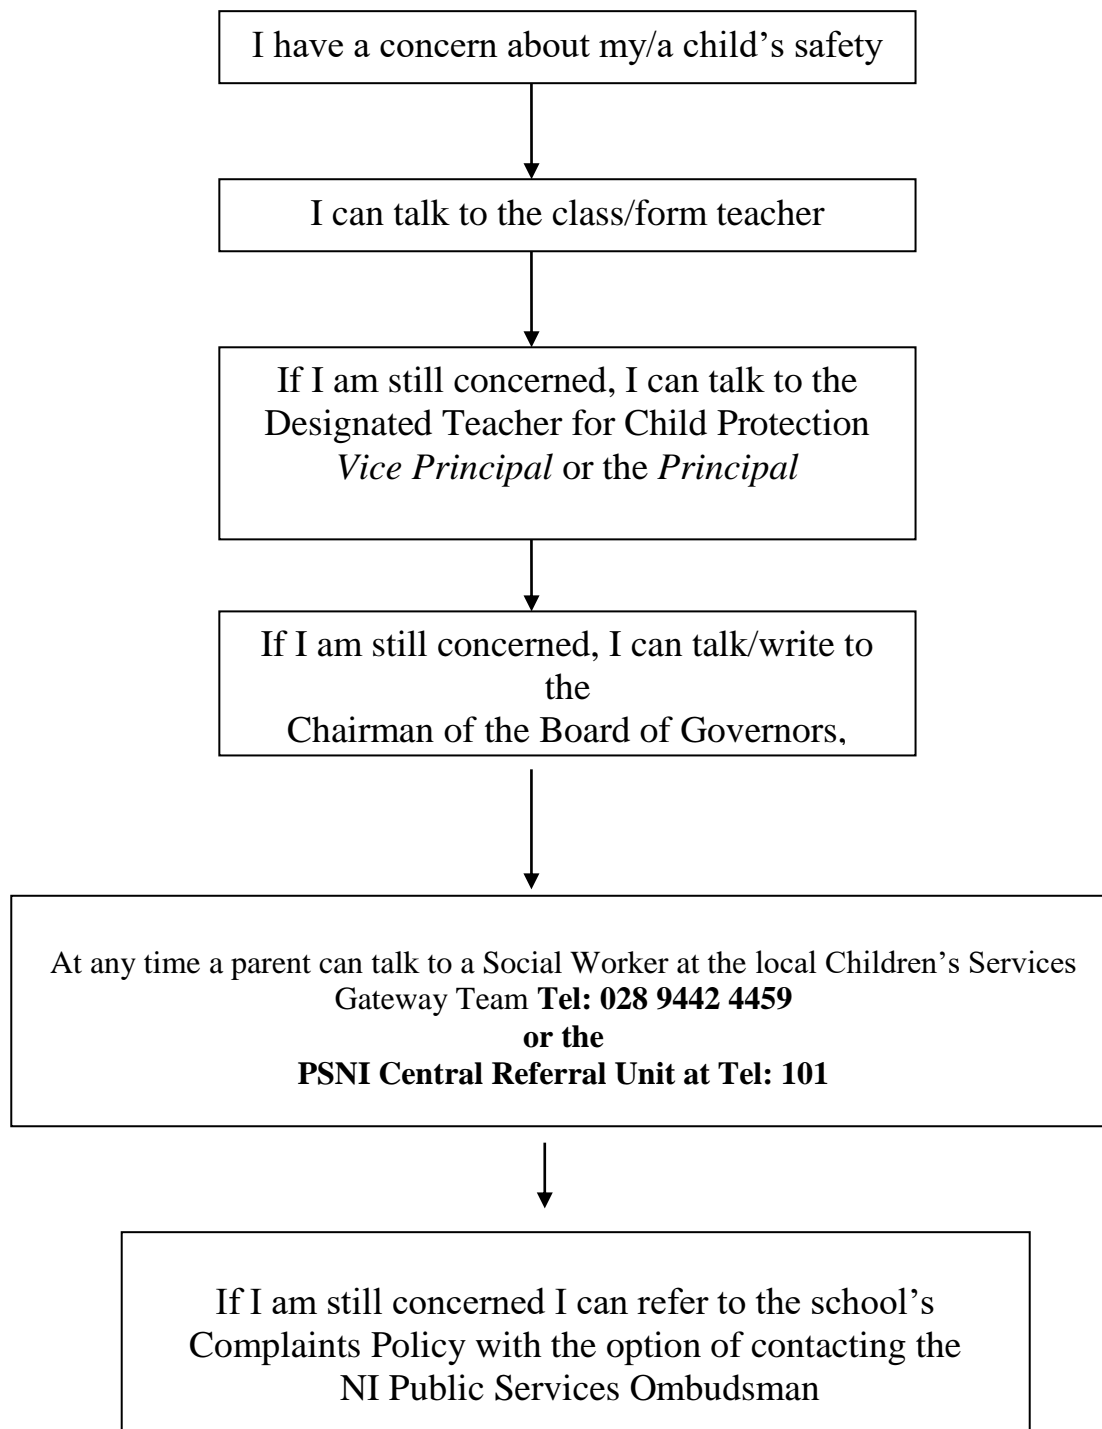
I have a concern about my/a child's safety

I can talk to the class/form teacher

If I am still concerned, I can talk to the Designated Teacher for Child Protection *Vice Principal* or the *Principal*

If I am still concerned, I can talk/write to the Chairman of the Board of Governors,

At any time a parent can talk to a Social Worker at the local Children's Services Gateway Team **Tel: 028 9442 4459**
**or the**
**PSNI Central Referral Unit at Tel: 101**

If I am still concerned I can refer to the school's Complaints Policy with the option of contacting the NI Public Services Ombudsman